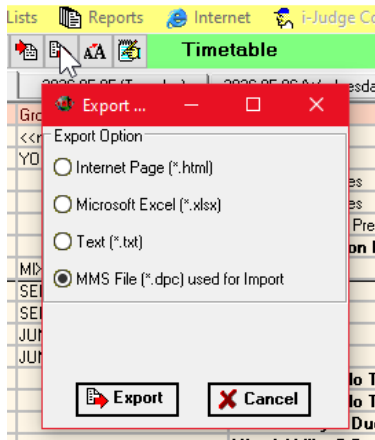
Lists Reports Internet i-Judge Co

Timetable

Gro
<<r
YO
MI
SE
SE
JUN
JUN

Export ...

Export Option

Internet Page (*.html)

Microsoft Excel (*.xlsx)

Text (*.txt)

MMS File (*.dpc) used for Import

Export

Cancel